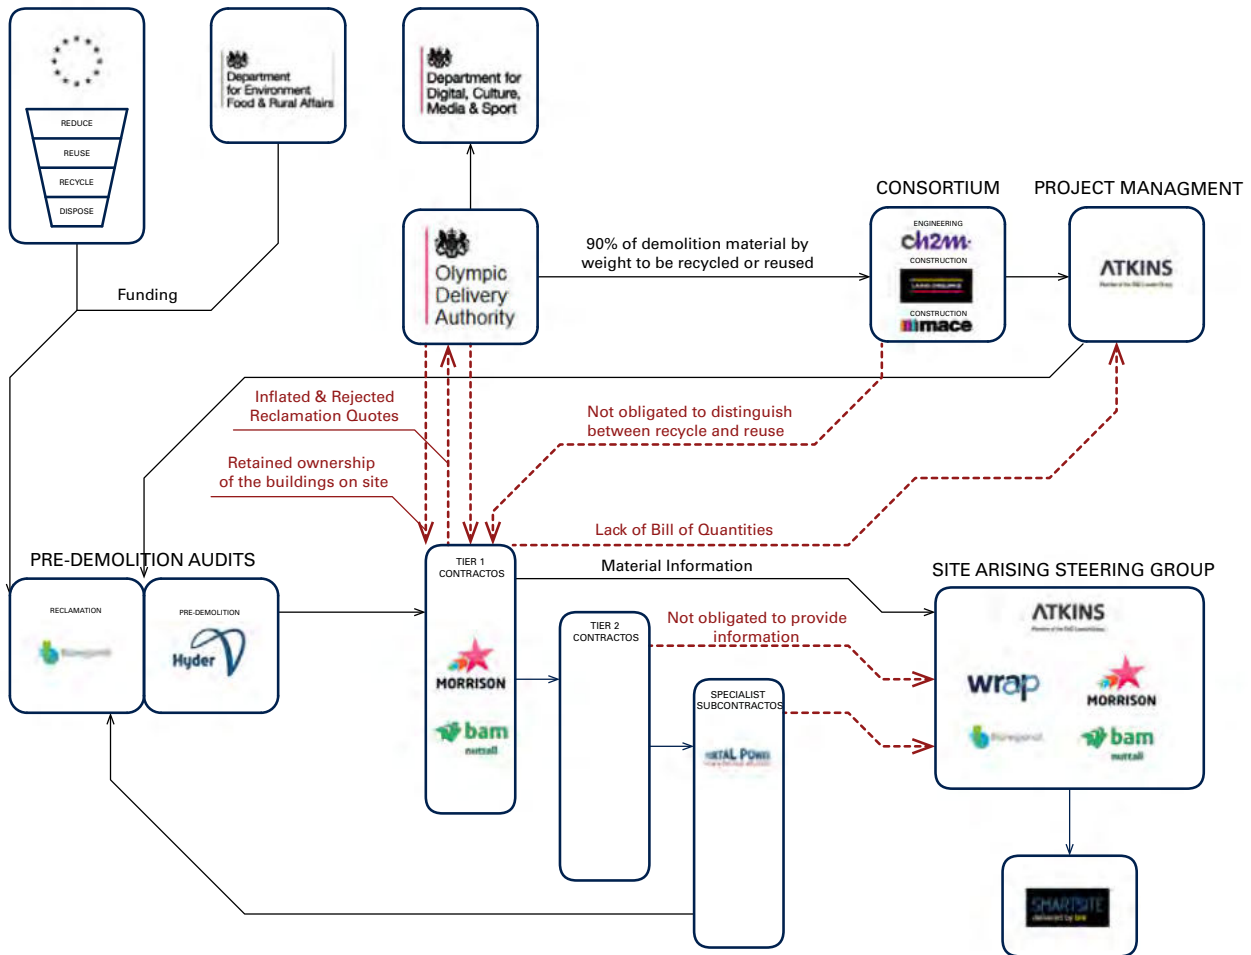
REDUCE
REUSE
RECYCLE
DISPOSE

Department for Environment Food & Rural Affairs

Department for Digital, Culture, Media & Sport

Funding

Olympic Delivery Authority

90% of demolition material by weight to be recycled or reused

CONSORTIUM

ENGINEERING
ch2m
CONSTRUCTION
CONSTRUCTION
mace

PROJECT MANAGMENT

ATKINS

Inflated & Rejected Reclamation Quotes

Not obligated to distinguish between recycle and reuse

Retained ownership of the buildings on site

Lack of Bill of Quantities

PRE-DEMOLITION AUDITS

RECLAMATION

PRE-DEMOLITION

Hyder

TIER 1 CONTRACTOS

MORRISON

bam
nuttall

Material Information

SITE ARISING STEERING GROUP

TIER 2 CONTRACTOS

Not obligated to provide information

SPECIALIST SUBCONTRACTOS

TOTAL POWER

ATKINS

wrap

MORRISON

bam
nuttall

SMARTSITE